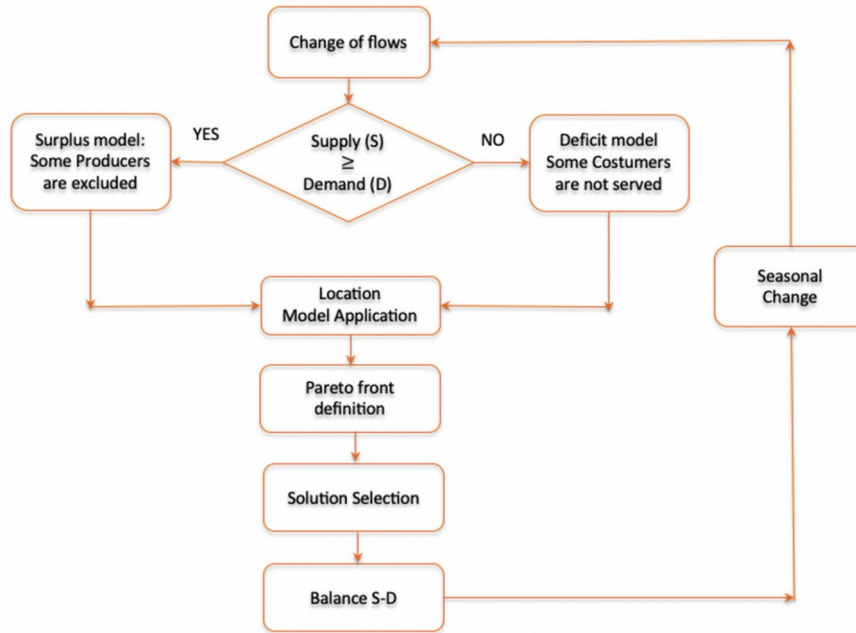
Change of flows

YES

Surplus model: Some Producers are excluded

Supply (S) $\geq$ Demand (D)

NO

Deficit model Some Costumers are not served

Seasonal Change

Location Model Application

Pareto front definition

Solution Selection

Balance S-D